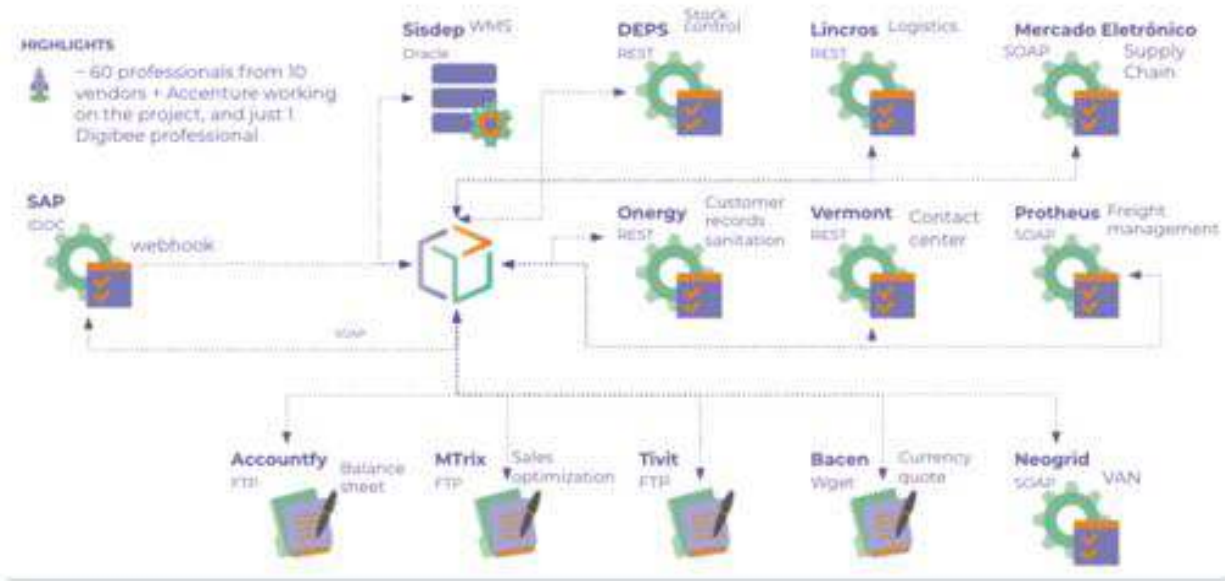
HIGHLIGHTS

~ 60 professionals from 10 vendors + Accenture working on the project, and just 1 Digibee professional

Sisdep WMS
Oracle

DEPS Stock control
REST

Lincros Logistics
REST

Mercado Eletrônico
SOAP Supply Chain

SAP
IDOC
webhook

SOAP

Onergy Customer records sanitation
REST

Vermont Contact center
REST

Protheus Freight management
SOAP

Accountfy Balance sheet
FTP

MTrix Sales optimization
FTP

Tivit
FTP

Bacen Currency quote
Wget

Neogrid VAN
SOAP